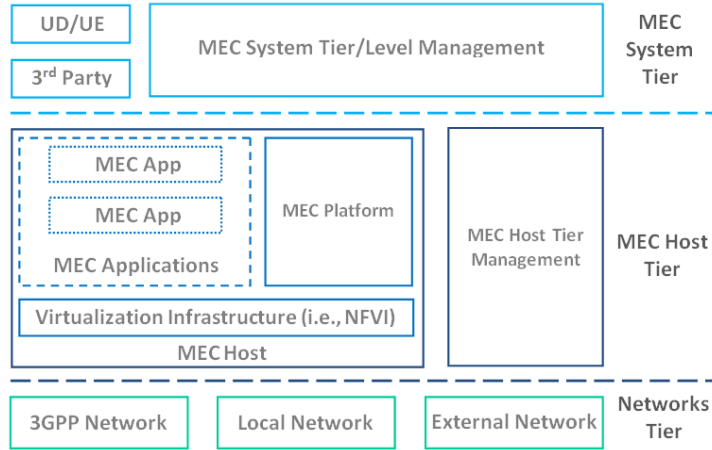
UD/UE

3$^{rd}$ Party

MEC System Tier/Level Management

MEC System Tier

MEC App

MEC App

MEC Applications

MEC Platform

MEC Host Tier Management

MEC Host Tier

Virtualization Infrastructure (i.e., NFVI)

MEC Host

3GPP Network

Local Network

External Network

Networks Tier